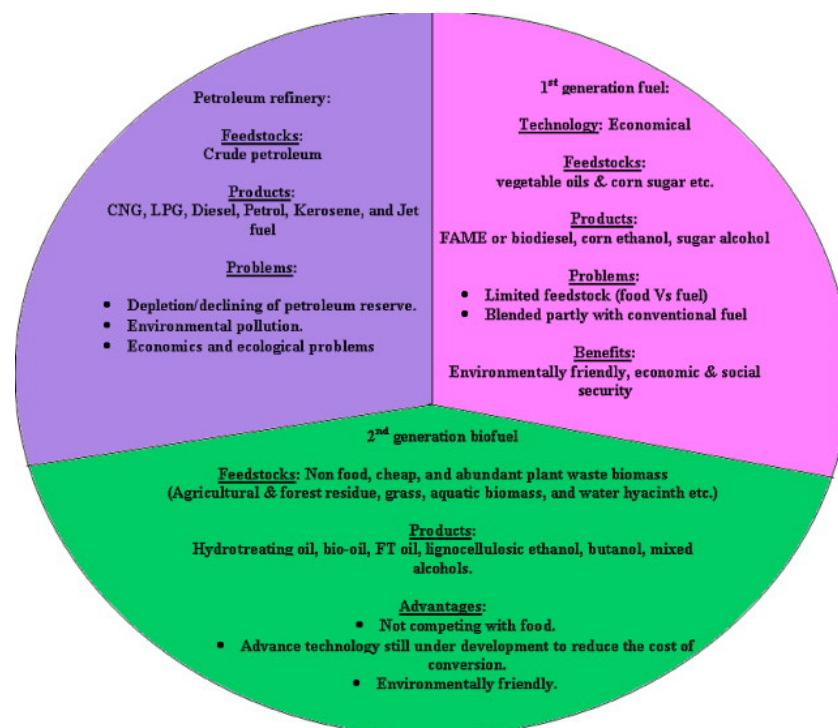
Petroleum refinery:

Feedstocks:
Crude petroleum

Products:
CNG, LPG, Diesel, Petrol, Kerosene, and Jet fuel

Problems:

- Depletion/declining of petroleum reserve.
- Environmental pollution.
- Economics and ecological problems

1$^{st}$ generation fuel:

Technology: Economical

Feedstocks:
vegetable oils & corn sugar etc.

Products:
FAME or biodiesel, corn ethanol, sugar alcohol

Problems:
- Limited feedstock (food Vs fuel)
- Blended partly with conventional fuel

Benefits:
Environmentally friendly, economic & social security

2$^{nd}$ generation biofuel

Feedstocks: Non food, cheap, and abundant plant waste biomass (Agricultural & forest residue, grass, aquatic biomass, and water hyacinth etc.)

Products:
Hydrotreating oil, bio-oil, FT oil, lignocellulosic ethanol, butanol, mixed alcohols.

Advantages:
- Not competing with food.
- Advance technology still under development to reduce the cost of conversion.
- Environmentally friendly.